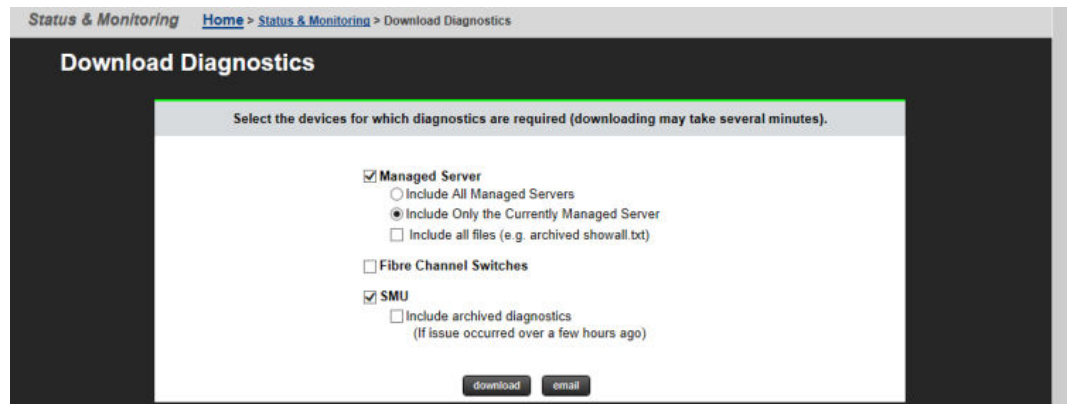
Status & Monitoring Home > Status & Monitoring > Download Diagnostics

Download Diagnostics

Select the devices for which diagnostics are required (downloading may take several minutes).

☑ Managed Server
○ Include All Managed Servers
◉ Include Only the Currently Managed Server
☐ Include all files (e.g. archived showall.txt)

☐ Fibre Channel Switches

☑ SMU
☐ Include archived diagnostics
(If issue occurred over a few hours ago)

download email